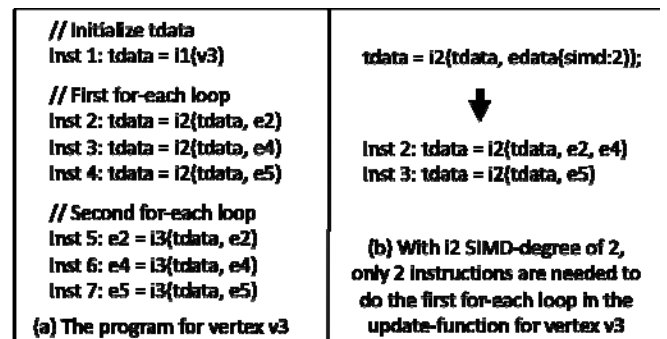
// Initialize tdata
Inst 1: tdata = I1(v3)

// First for-each loop
Inst 2: tdata = I2(tdata, e2)
Inst 3: tdata = I2(tdata, e4)
Inst 4: tdata = I2(tdata, e5)

// Second for-each loop
Inst 5: e2 = I3(tdata, e2)
Inst 6: e4 = I3(tdata, e4)
Inst 7: e5 = I3(tdata, e5)

(a) The program for vertex v3

tdata = I2(tdata, edata(simd:2));

Inst 2: tdata = I2(tdata, e2, e4)
Inst 3: tdata = I2(tdata, e5)

(b) With I2 SIMD-degree of 2, only 2 instructions are needed to do the first for-each loop in the update-function for vertex v3